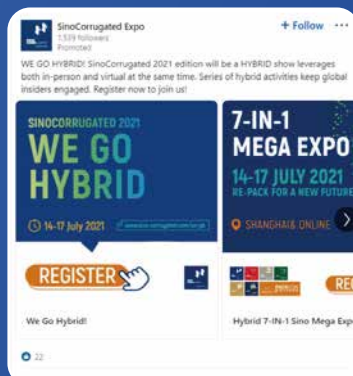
SinoCorrugated Expo
1,539 followers
Promoted

+ Follow ···

WE GO HYBRID! SinoCorrugated 2021 edition will be a HYBRID show leverages both in-person and virtual at the same time. Series of hybrid activities keep global insiders engaged. Register now to join us!

SINOCORRUGATED 2021
WE GO HYBRID
14-17 July 2021
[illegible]

REGISTER

We Go Hybrid!

7-IN-1
MEGA EXPO
14-17 JULY 2021
RE-PACK FOR A NEW FUTURE
SHANGHAI & ONLINE

REG

Hybrid 7-IN-1 Sino Mega Expo

22